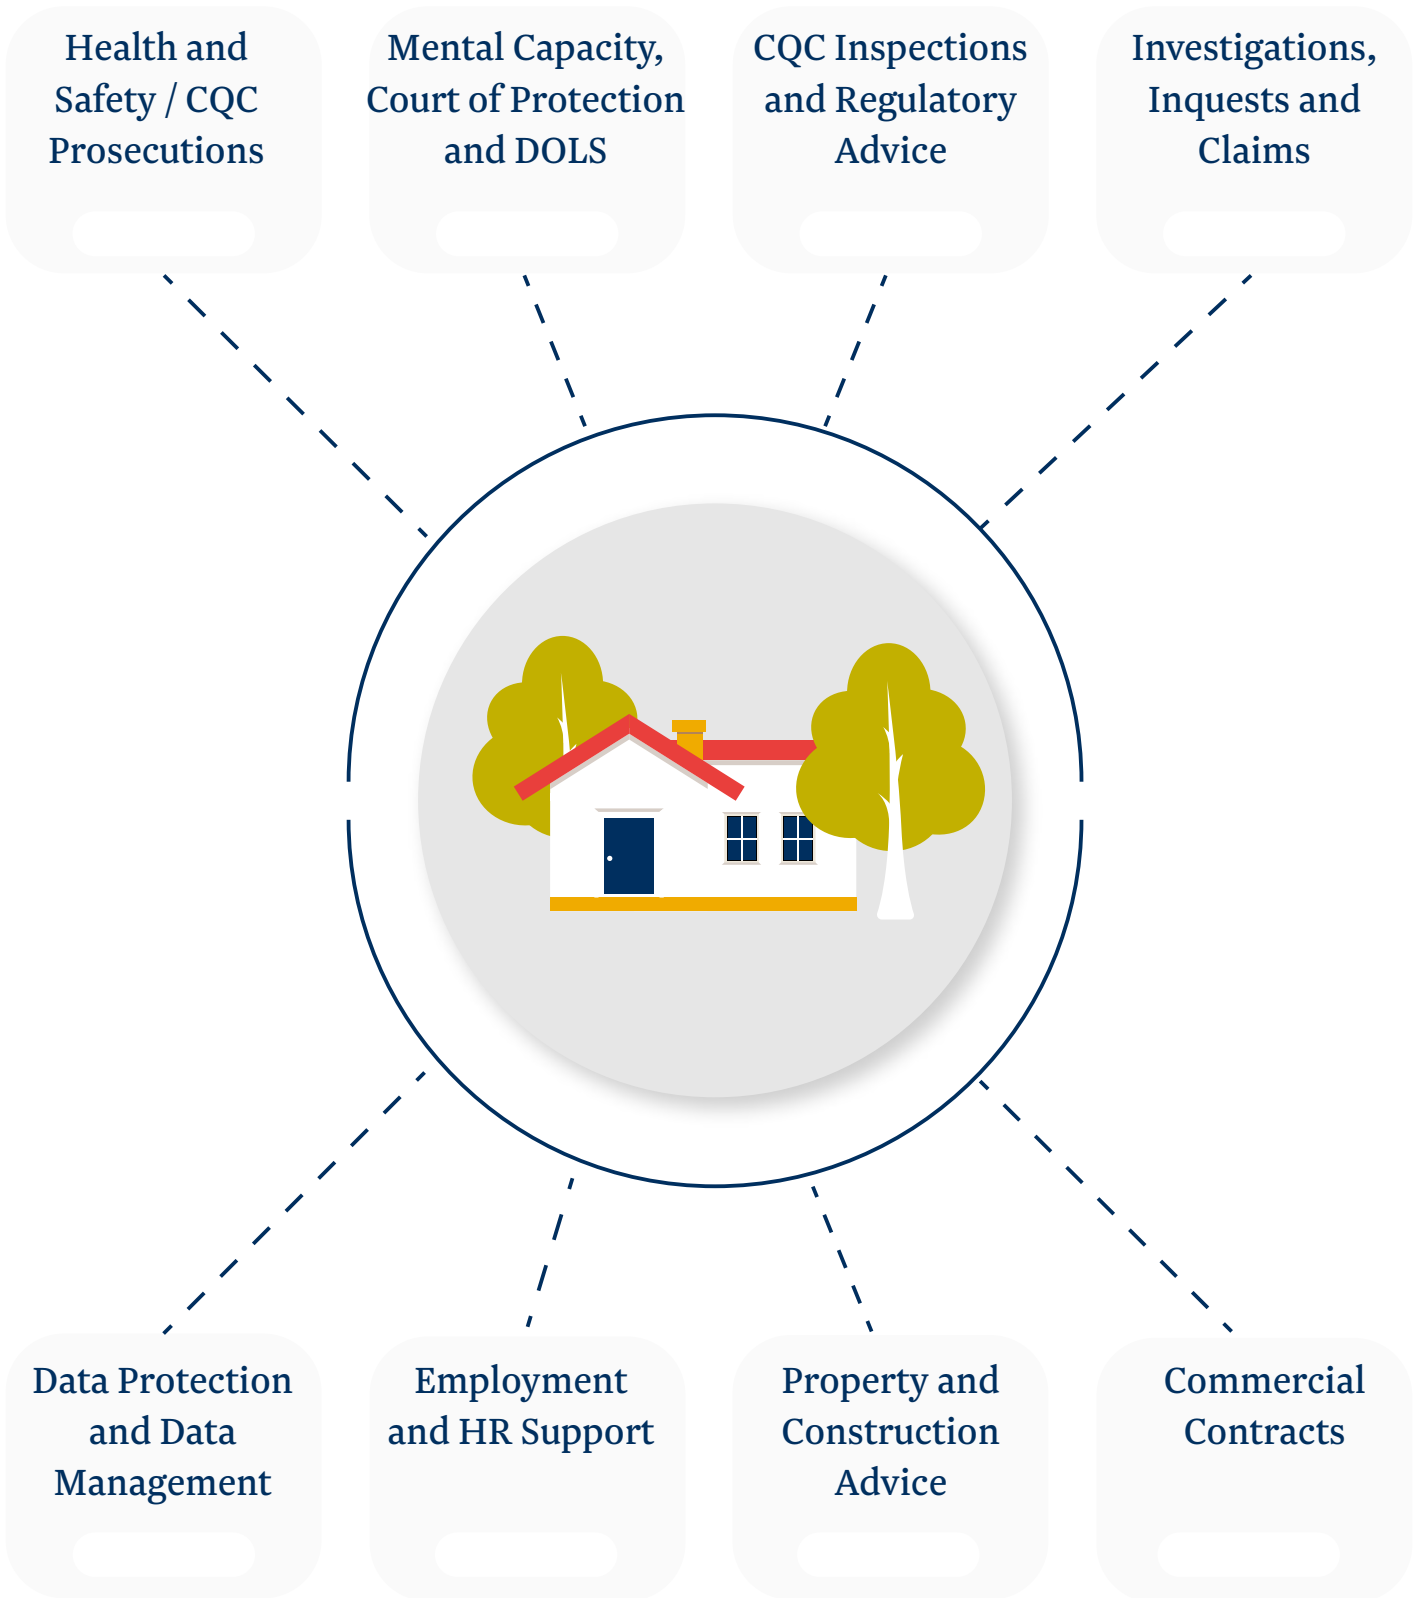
Health and Safety / CQC Prosecutions

Mental Capacity, Court of Protection and DOLS

CQC Inspections and Regulatory Advice

Investigations, Inquests and Claims

Data Protection and Data Management

Employment and HR Support

Property and Construction Advice

Commercial Contracts